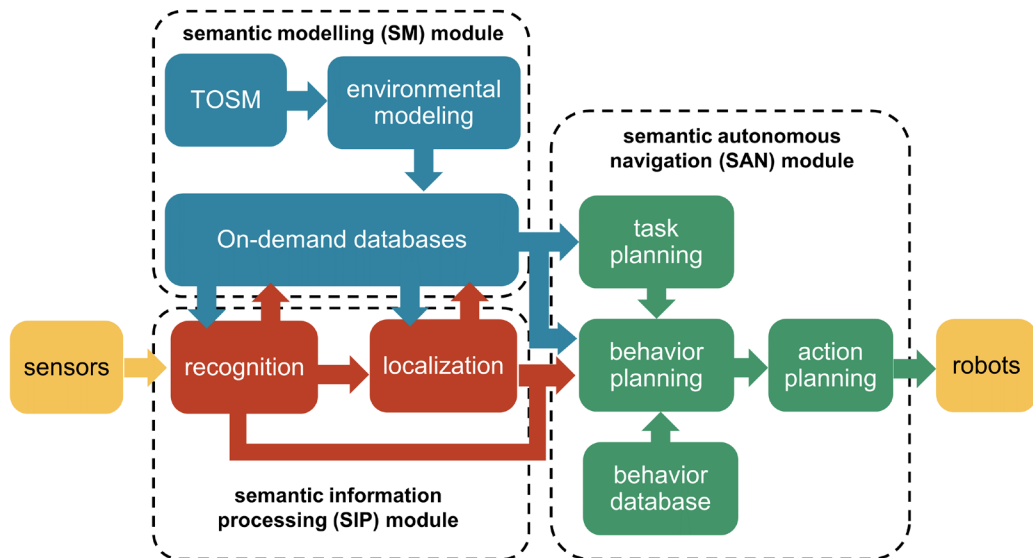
semantic modelling (SM) module

TOSM

environmental modeling

On-demand databases

semantic autonomous navigation (SAN) module

task planning

sensors

recognition

localization

behavior planning

action planning

robots

behavior database

semantic information processing (SIP) module